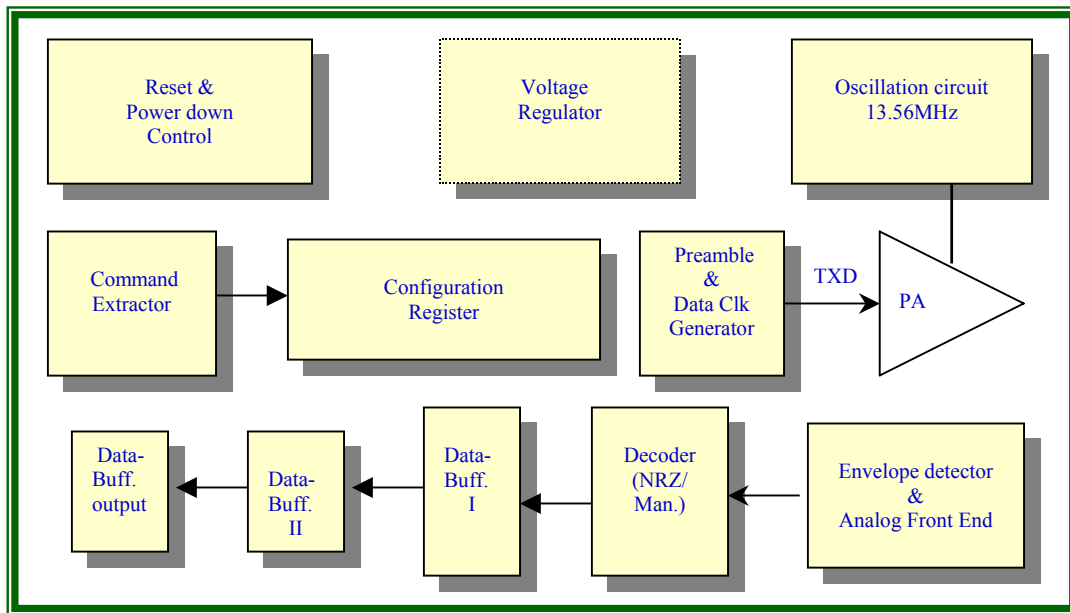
Reset & Power down Control

Voltage Regulator

Oscillation circuit 13.56MHz

Command Extractor

Configuration Register

Preamble & Data Clk Generator

TXD

PA

Data-Buff. output

Data-Buff. II

Data-Buff. I

Decoder (NRZ/ Man.)

Envelope detector & Analog Front End